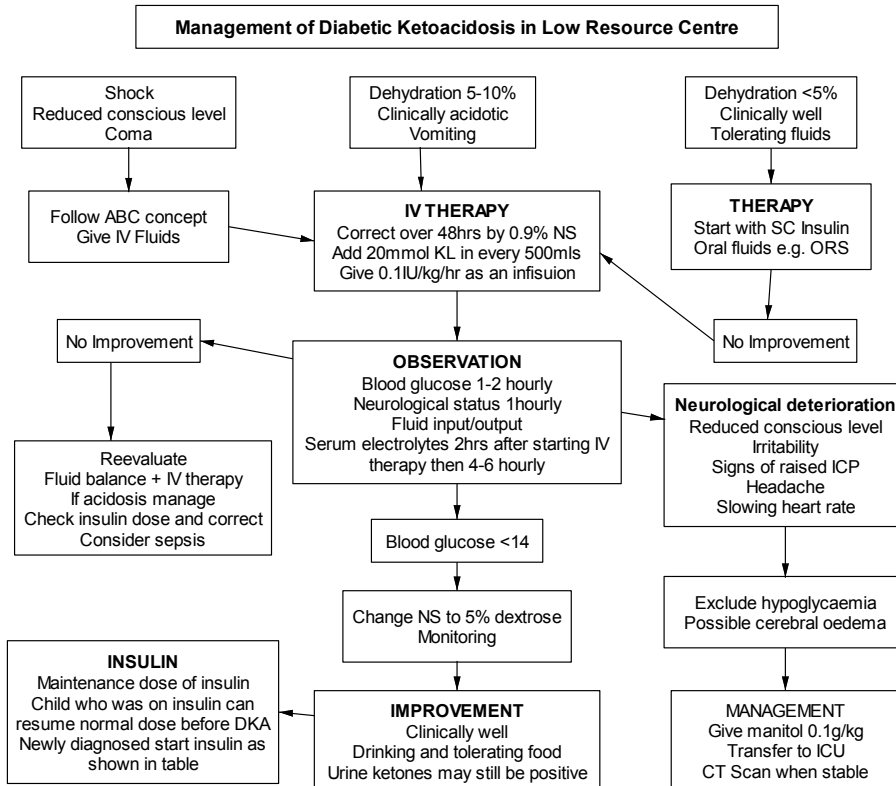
Management of Diabetic Ketoacidosis in Low Resource Centre

Shock
Reduced conscious level
Coma

Dehydration 5-10%
Clinically acidotic
Vomiting

Dehydration <5%
Clinically well
Tolerating fluids

Follow ABC concept
Give IV Fluids

IV THERAPY
Correct over 48hrs by 0.9% NS
Add 20mmol KL in every 500mls
Give 0.1IU/kg/hr as an infisuion

THERAPY
Start with SC Insulin
Oral fluids e.g. ORS

No Improvement

No Improvement

OBSERVATION
Blood glucose 1-2 hourly
Neurological status 1hourly
Fluid input/output
Serum electrolytes 2hrs after starting IV therapy then 4-6 hourly

Neurological deterioration
Reduced conscious level
Irritability
Signs of raised ICP
Headache
Slowing heart rate

Reevaluate
Fluid balance + IV therapy
If acidosis manage
Check insulin dose and correct
Consider sepsis

Blood glucose <14

Change NS to 5% dextrose
Monitoring

Exclude hypoglycaemia
Possible cerebral oedema

INSULIN
Maintenance dose of insulin
Child who was on insulin can resume normal dose before DKA
Newly diagnosed start insulin as shown in table

IMPROVEMENT
Clinically well
Drinking and tolerating food
Urine ketones may still be positive

MANAGEMENT
Give manitol 0.1g/kg
Transfer to ICU
CT Scan when stable